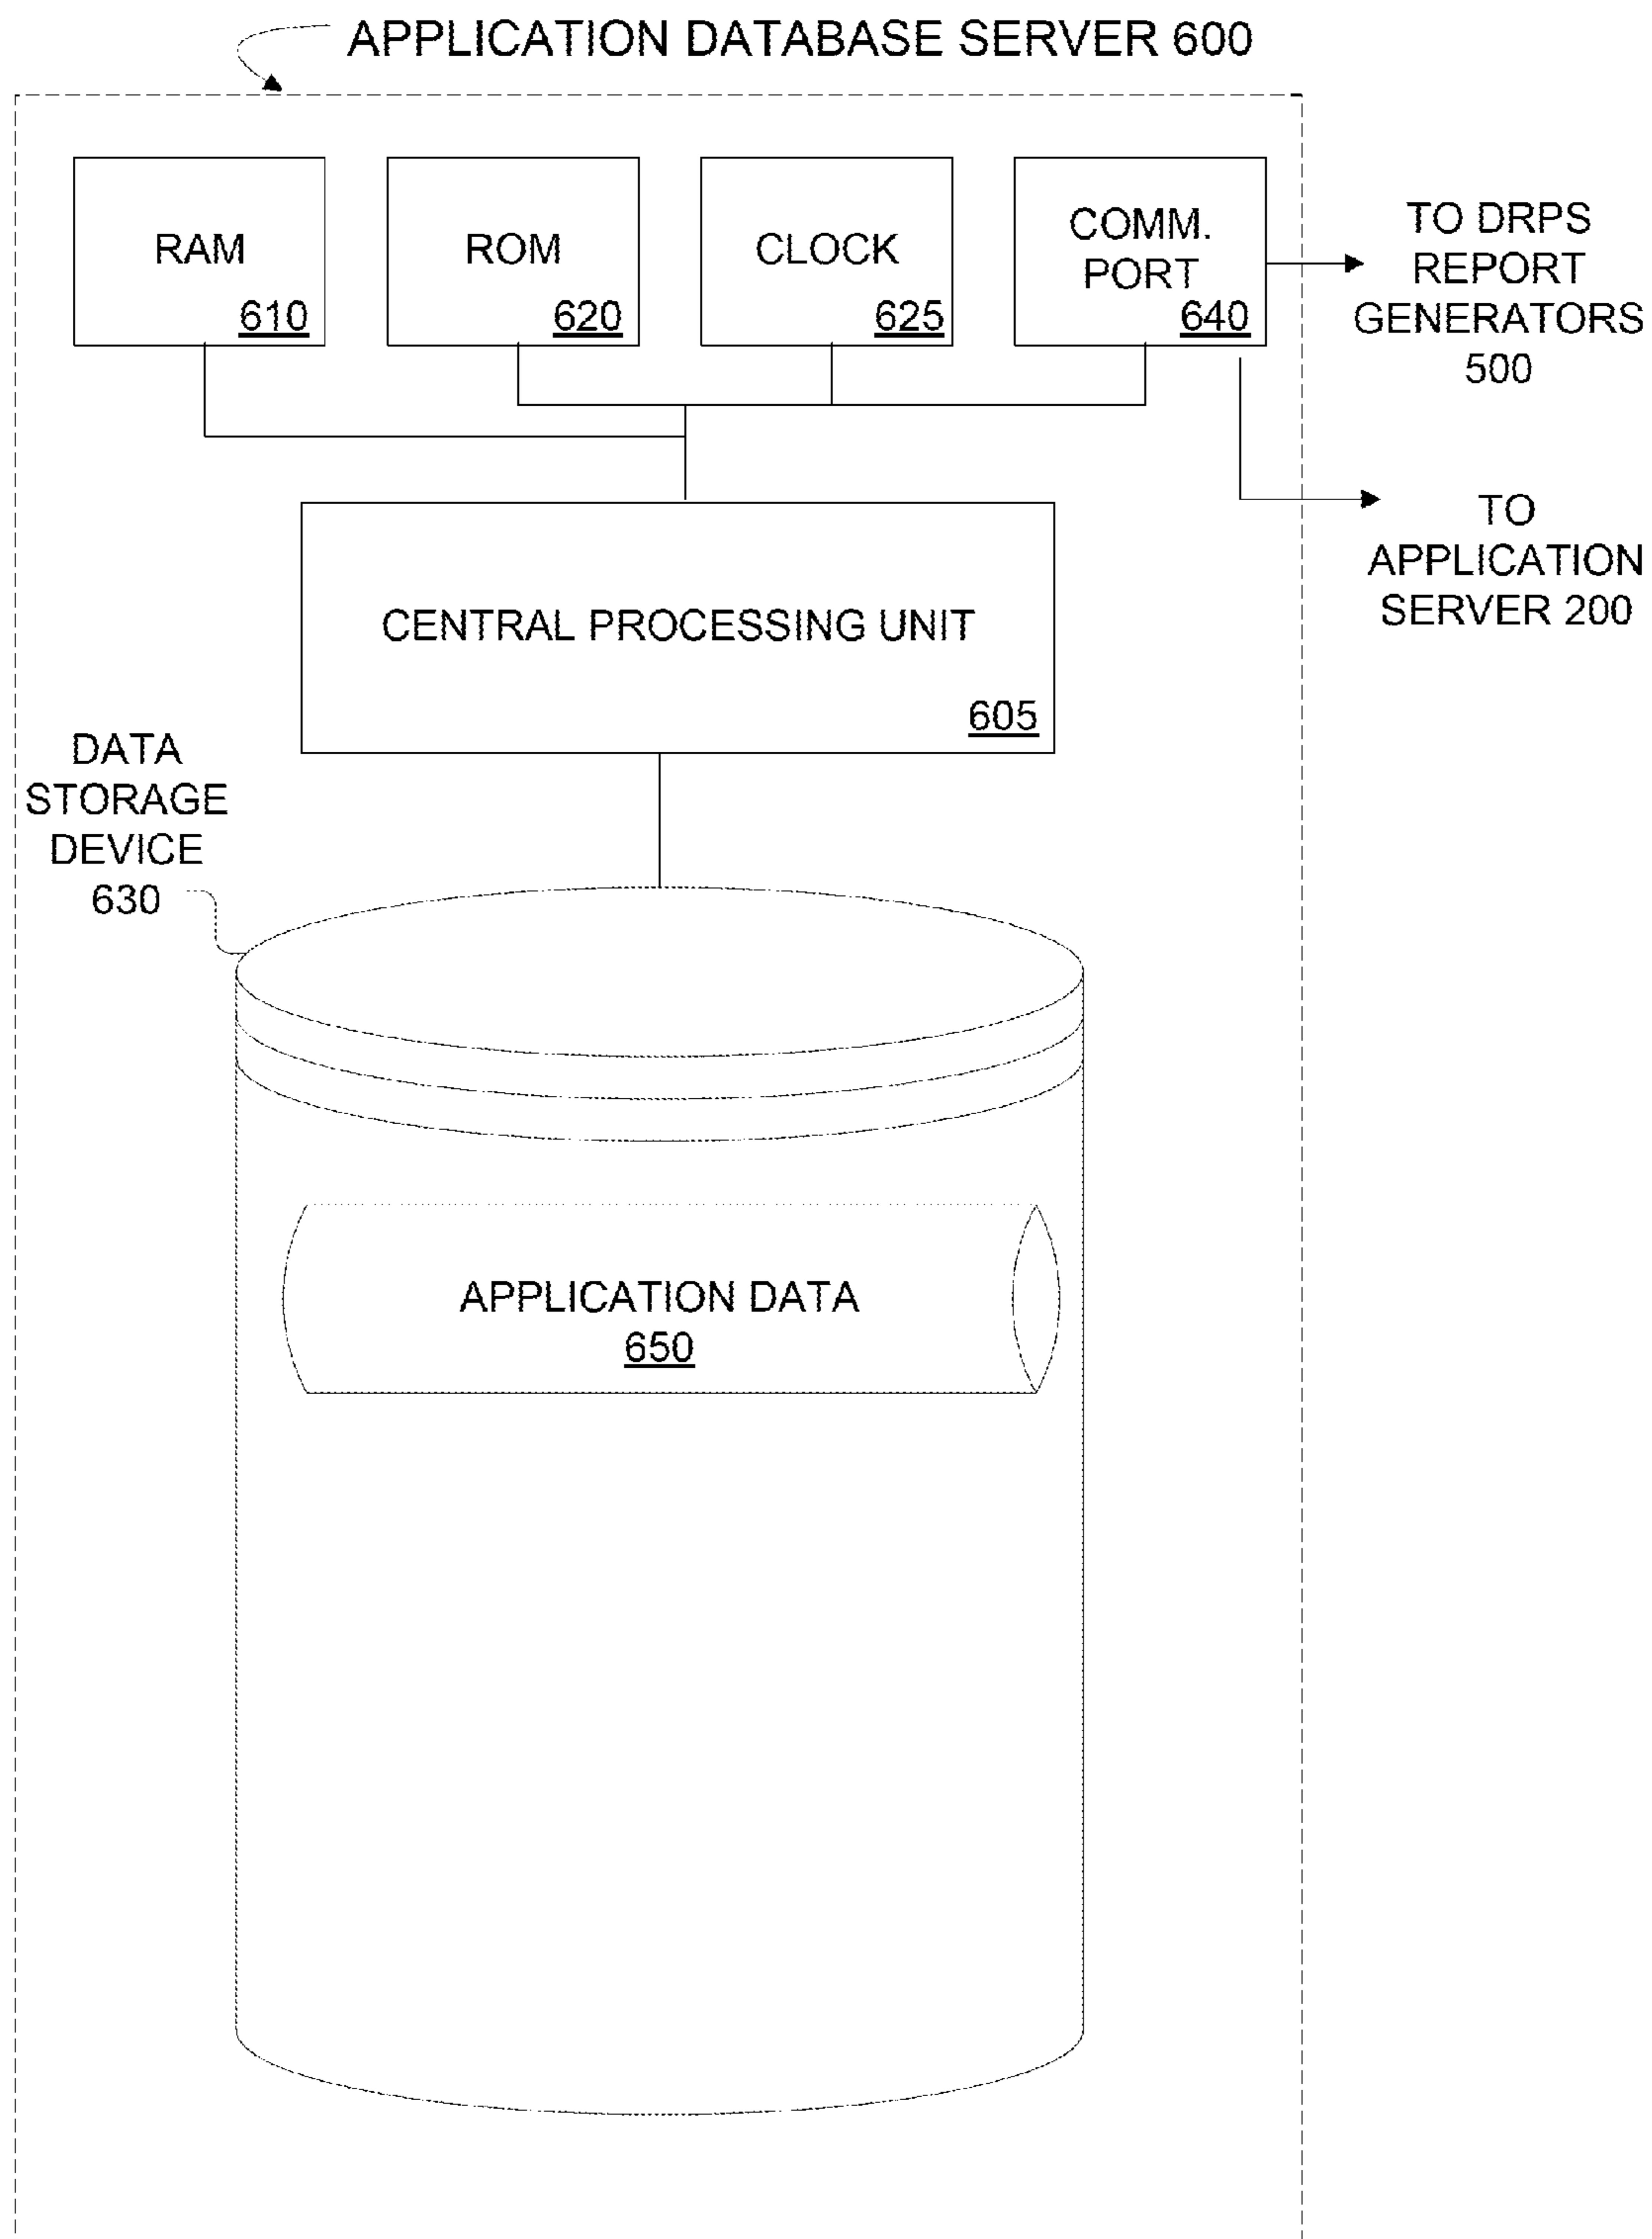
APPLICATION DATABASE SERVER 600

RAM
610

ROM
620

CLOCK
625

COMM. PORT
640

TO DRPS REPORT GENERATORS 500

TO APPLICATION SERVER 200

CENTRAL PROCESSING UNIT
605

DATA STORAGE DEVICE 630

APPLICATION DATA
650